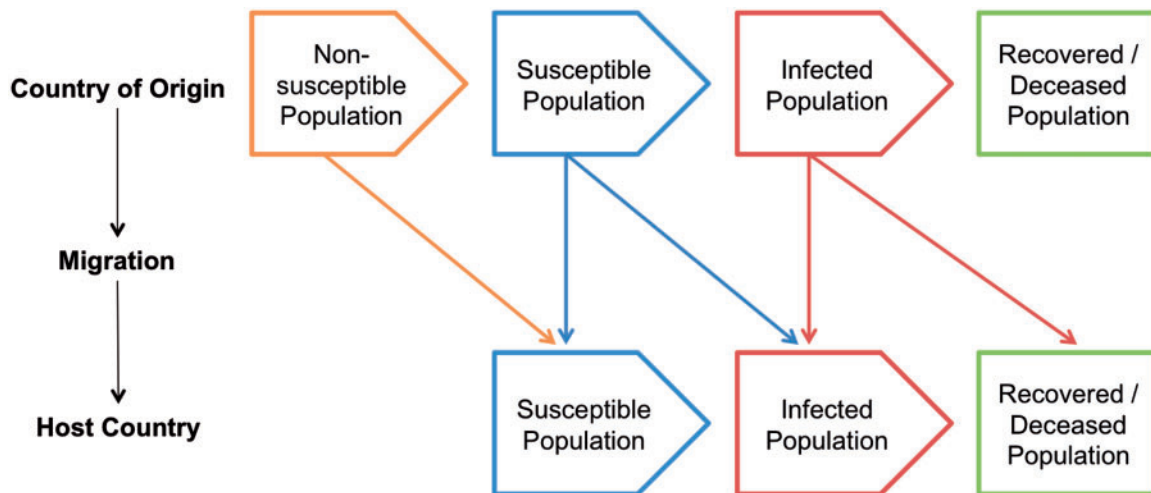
Country of Origin

Non-susceptible Population

Susceptible Population

Infected Population

Recovered / Deceased Population

Migration

Host Country

Susceptible Population

Infected Population

Recovered / Deceased Population